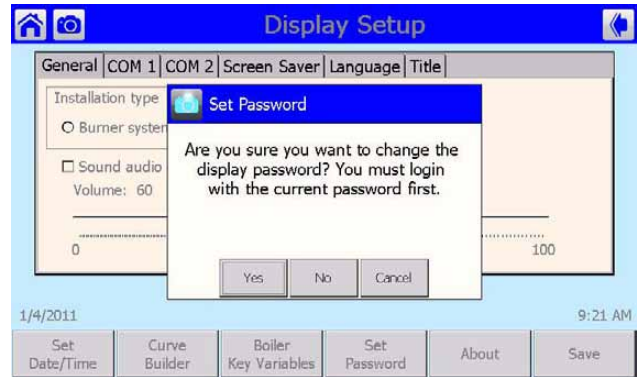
Display Setup

General | COM 1 | COM 2 | Screen Saver | Language | Title

Installation type

Burner syster

Sound audio

Volume: 60

0

100

Set Password

Are you sure you want to change the display password? You must login with the current password first.

Yes

No

Cancel

1/4/2011

9:21 AM

Set Date/Time

Curve Builder

Boiler Key Variables

Set Password

About

Save